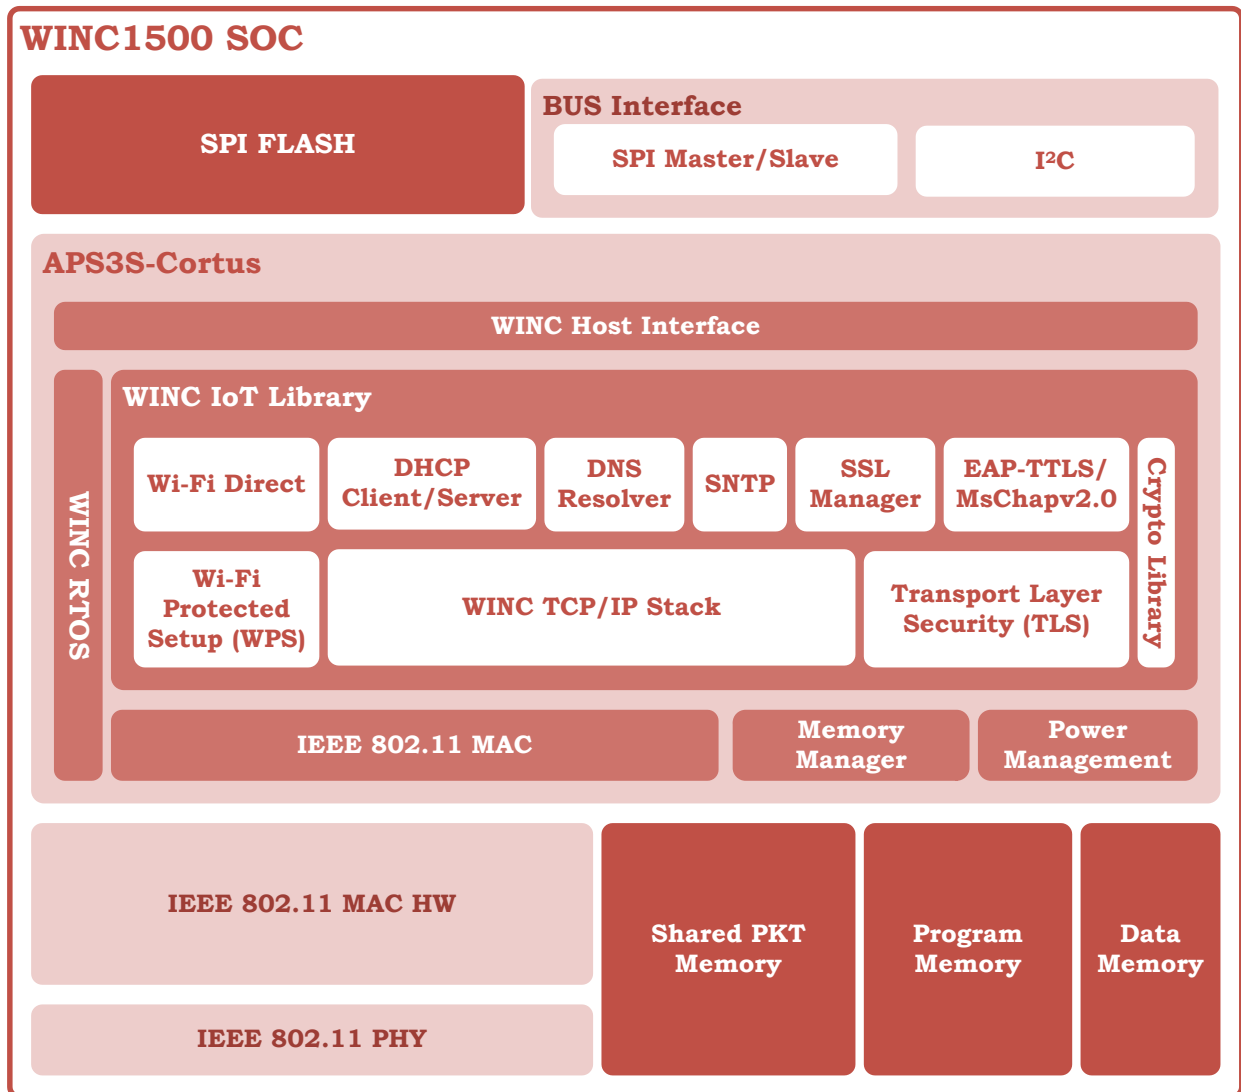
WINC1500 SOC

SPI FLASH

BUS Interface

SPI Master/Slave

I$^2$C

APS3S-Cortus

WINC Host Interface

WINC RTOS

WINC IoT Library

Wi-Fi Direct

DHCP Client/Server

DNS Resolver

SNTP

SSL Manager

EAP-TTLS/ MsChapv2.0

Crypto Library

Wi-Fi Protected Setup (WPS)

WINC TCP/IP Stack

Transport Layer Security (TLS)

IEEE 802.11 MAC

Memory Manager

Power Management

IEEE 802.11 MAC HW

IEEE 802.11 PHY

Shared PKT Memory

Program Memory

Data Memory